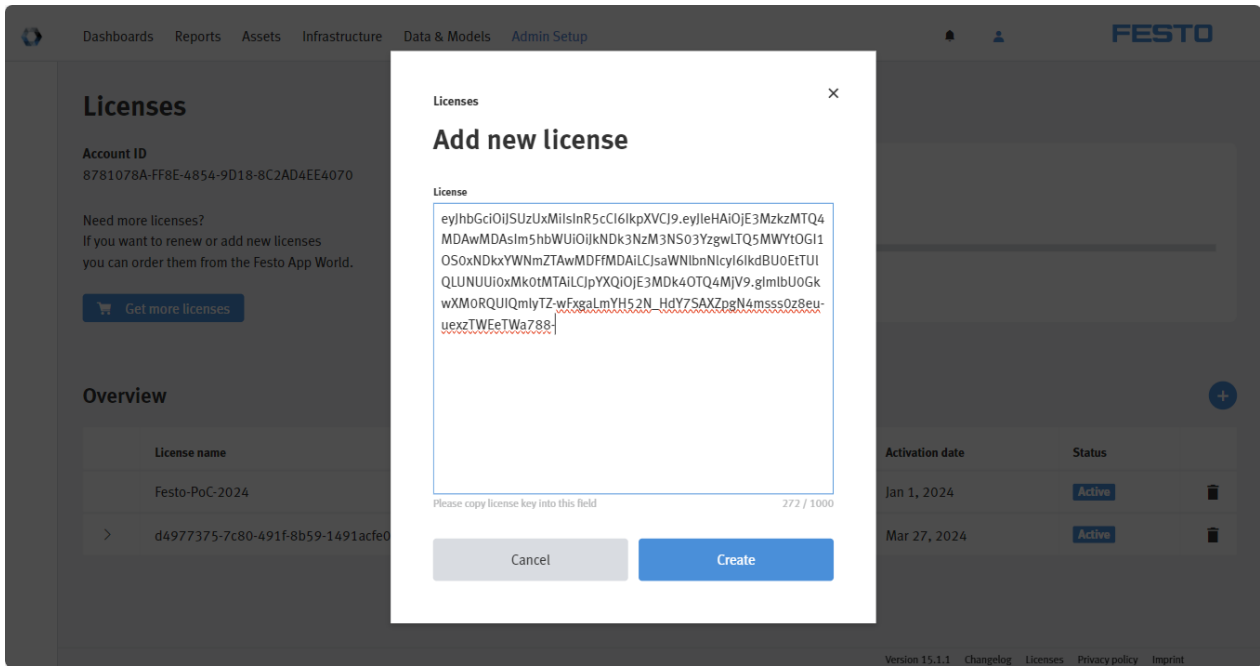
Dashboards Reports Assets Infrastructure Data & Models Admin Setup

FESTO

Licenses

Account ID
8781078A-FF8E-4854-9D18-8C2AD4EE4070

Need more licenses?
If you want to renew or add new licenses you can order them from the Festo App World.

Get more licenses

Overview

| | License name | Activation date | Status | |
|---|---|---|---|---|
| | Festo-PoC-2024 | Jan 1, 2024 | Active | |
| > | d4977375-7c80-491f-8b59-1491acfe0 | Mar 27, 2024 | Active | |

Version 15.1.1 Changelog Licenses Privacy policy Imprint

Licenses

Add new license

License

eyJhbGciOiJSUzUxMiIsInR5cCI6IkpXVCJ9.eyJleHAiOjE3MzkzMTQ4MDAwMDAsIm5hbWUiOiJkNDk3NzM3NS03YzgwLTQ5MWYtOGI1OS0xNDkxYWNmZTAwMDFfMDAiLCJsaWNlbnNlcyI6IkdBU0EtTUlQLUNUUi0xMk0tMTAiLCJpYXQiOjE3MDk4OTQ4MjV9.glmIbU0GkwXM0RQUlQmlyTZ-wFxgaLmYH52N_HdY7SAXZpgN4msss0z8eu-uexzTWEeTWa788-

Please copy license key into this field 272 / 1000

Cancel Create